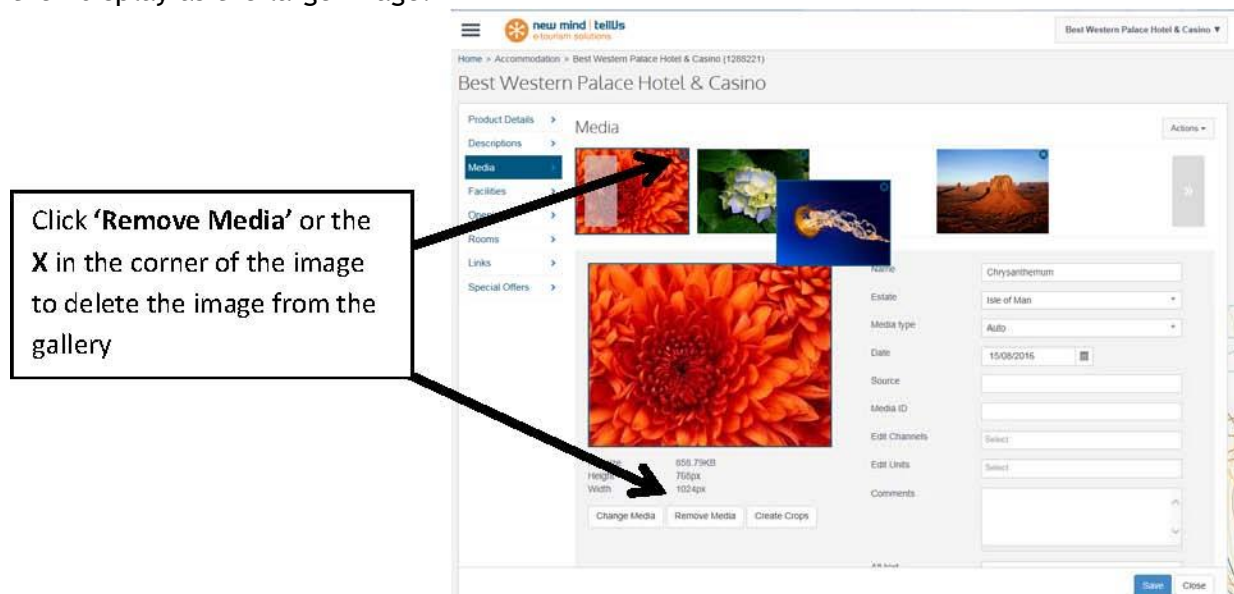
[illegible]

new mind | tellUs
e-tourism solutions

Best Western Palace Hotel & Casino ▼

Home > Accommodation > Best Western Palace Hotel & Casino (1288221)

Best Western Palace Hotel & Casino

Product Details >
Descriptions >
Media >
Facilities >
Ope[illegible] >
Rooms >
Links >
Special Offers >

Media

Actions ▾

Click **'Remove Media'** or the **X** in the corner of the image to delete the image from the gallery

Name | Chrysanthemum
Estate | Isle of Man
Media type | Auto
Date | 15/08/2016
Source
Media ID
Edit Channels | Select
Edit Units | Select
Comments

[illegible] 858.79KB
Height 768px
Width 1024px

Change Media | Remove Media | Create Crops

Alt text

Save | Close